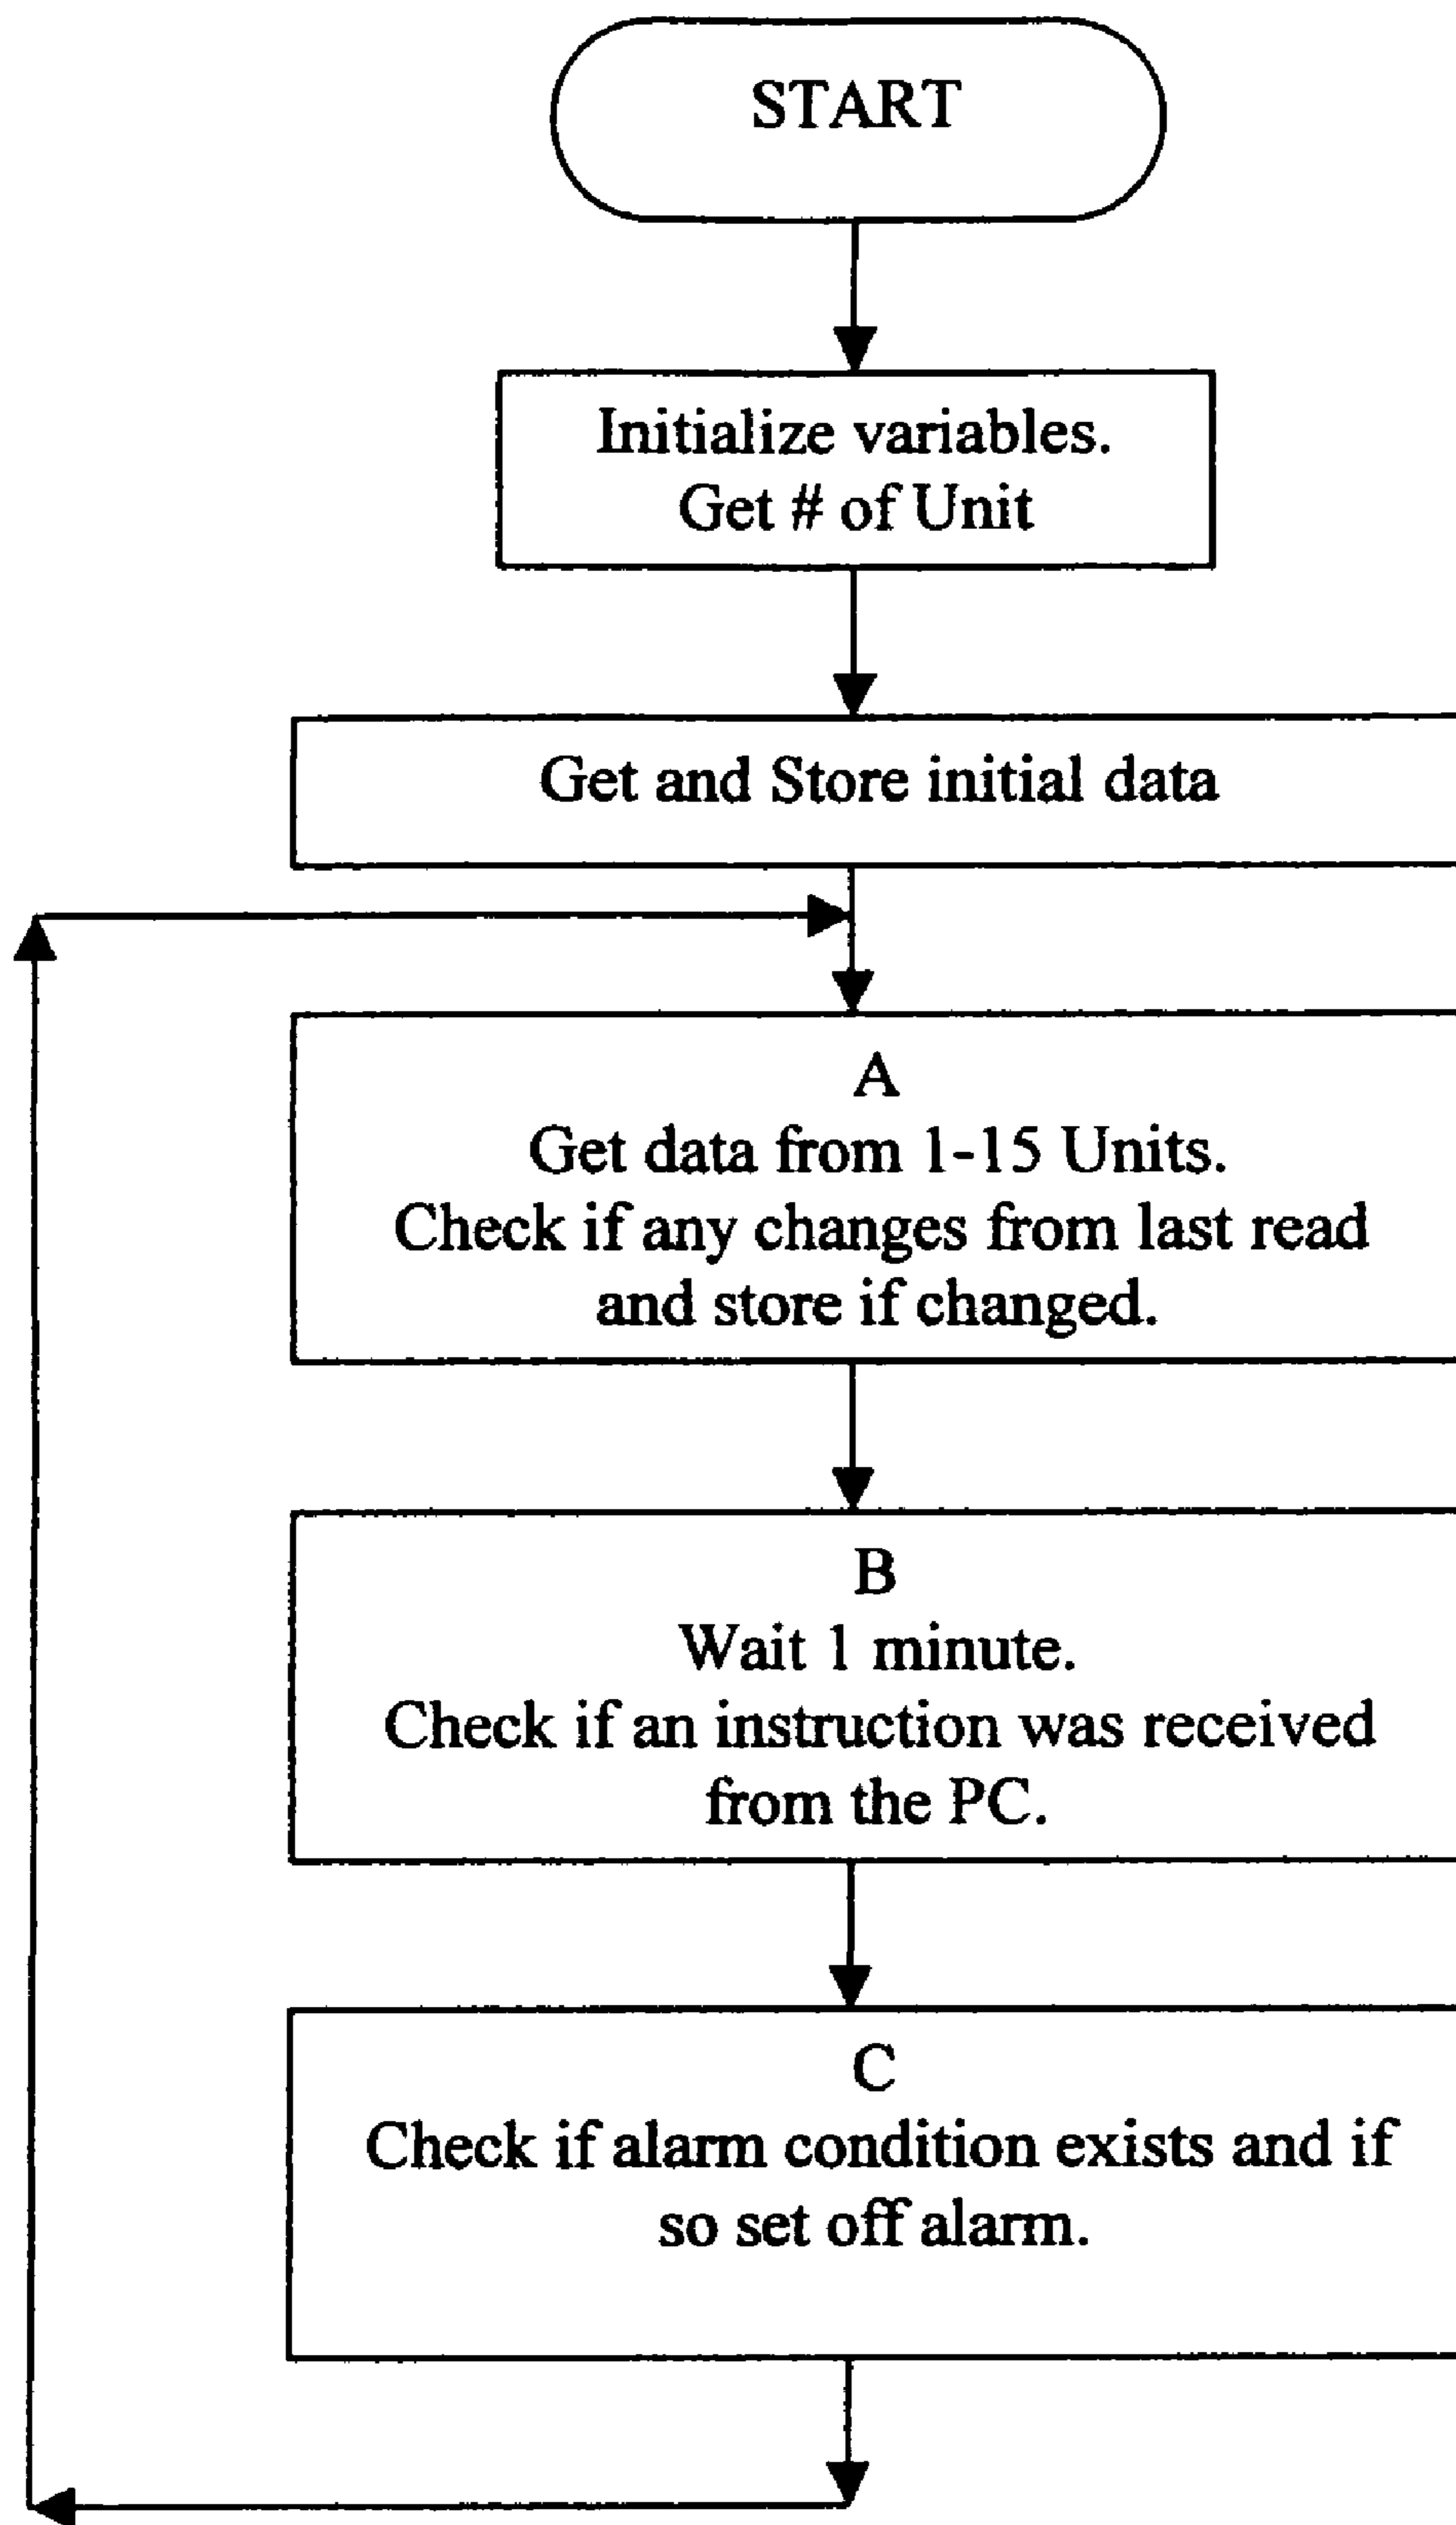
START

Initialize variables.
Get # of Unit

Get and Store initial data

A
Get data from 1-15 Units.
Check if any changes from last read and store if changed.

B
Wait 1 minute.
Check if an instruction was received from the PC.

C
Check if alarm condition exists and if so set off alarm.